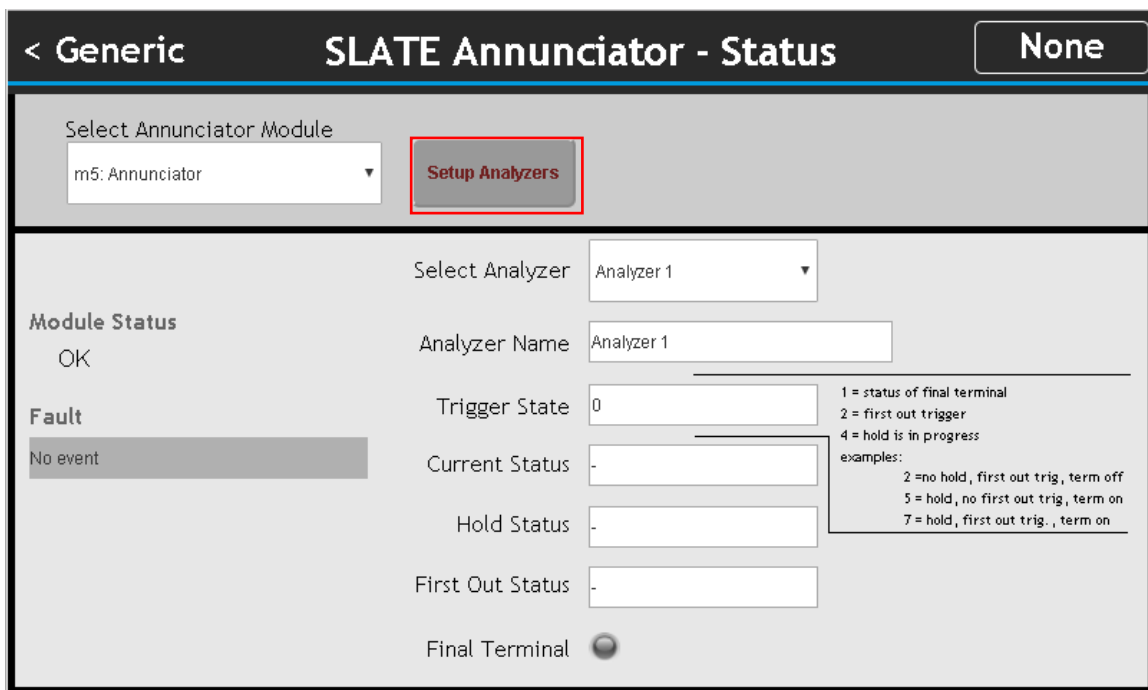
< Generic

SLATE Annunciator - Status

None

Select Annunciator Module

m5: Annunciator

Setup Analyzers

Select Analyzer

Analyzer 1

Module Status

OK

Analyzer Name

Analyzer 1

Fault

No event

Trigger State

0

1 = status of final terminal
2 = first out trigger
4 = hold is in progress
examples:
2 =no hold, first out trig, term off
5 = hold, no first out trig, term on
7 = hold, first out trig., term on

Current Status

-

Hold Status

-

First Out Status

-

Final Terminal